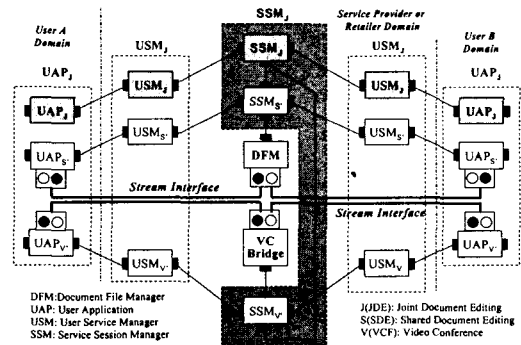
SSM$_J$

User A Domain

Service Provider or Retailer Domain

User B Domain

UAP$_J$

USM$_J$

USM$_J$

UAP$_J$

SSM$_J$

UAP$_J$

USM$_J$

USM$_J$

UAP$_J$

SSM$_{S'}$

USM$_{S'}$

USM$_{S'}$

UAP$_{S'}$

UAP$_{S'}$

DFM

Stream Interface

Stream Interface

UAP$_{V'}$

UAP$_{V'}$

VC Bridge

USM$_{V'}$

USM$_V$

SSM$_{V'}$

DFM:Document File Manager
UAP: User Application
USM: User Service Manager
SSM: Service Session Manager

J(JDE): Joint Document Editing
S(SDE): Shared Document Editing
V(VCF): Video Conference